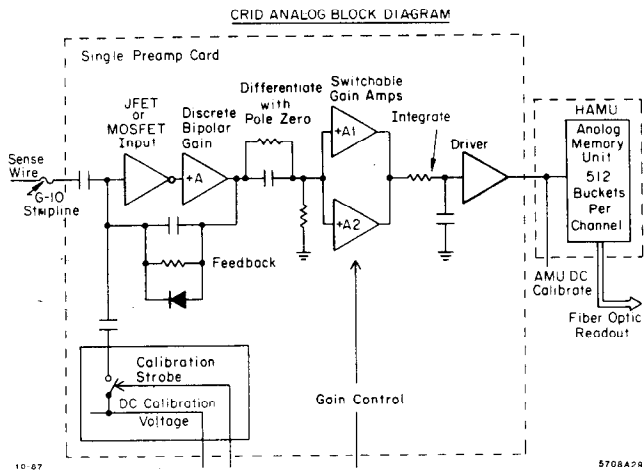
CRID ANALOG BLOCK DIAGRAM

Single Preamp Card

Sense Wire

G-10 Stripline

JFET or MOSFET Input

Discrete Bipolar Gain

+A

Feedback

Differentiate with Pole Zero

Switchable Gain Amps

+A1

+A2

Integrate

Driver

HAMU

Anolog Memory Unit 512 Buckets Per Channel

AMU DC Calibrate

Fiber Optic Readout

Calibration Strobe

DC Calibration Voltage

Gain Control

10-87

5708A29